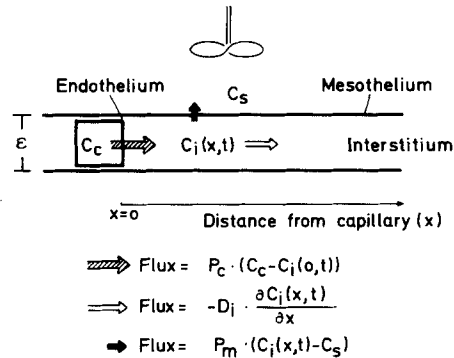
Endothelium

$C_s$

Mesothelium

$\varepsilon$

$C_c$

$C_i(x,t)$

Interstitium

x=o

Distance from capillary (x)

Flux = $P_c \cdot (C_c - C_i(o,t))$

Flux = $-D_i \cdot \frac{\partial C_i(x,t)}{\partial x}$

Flux = $P_m \cdot (C_i(x,t) - C_s)$